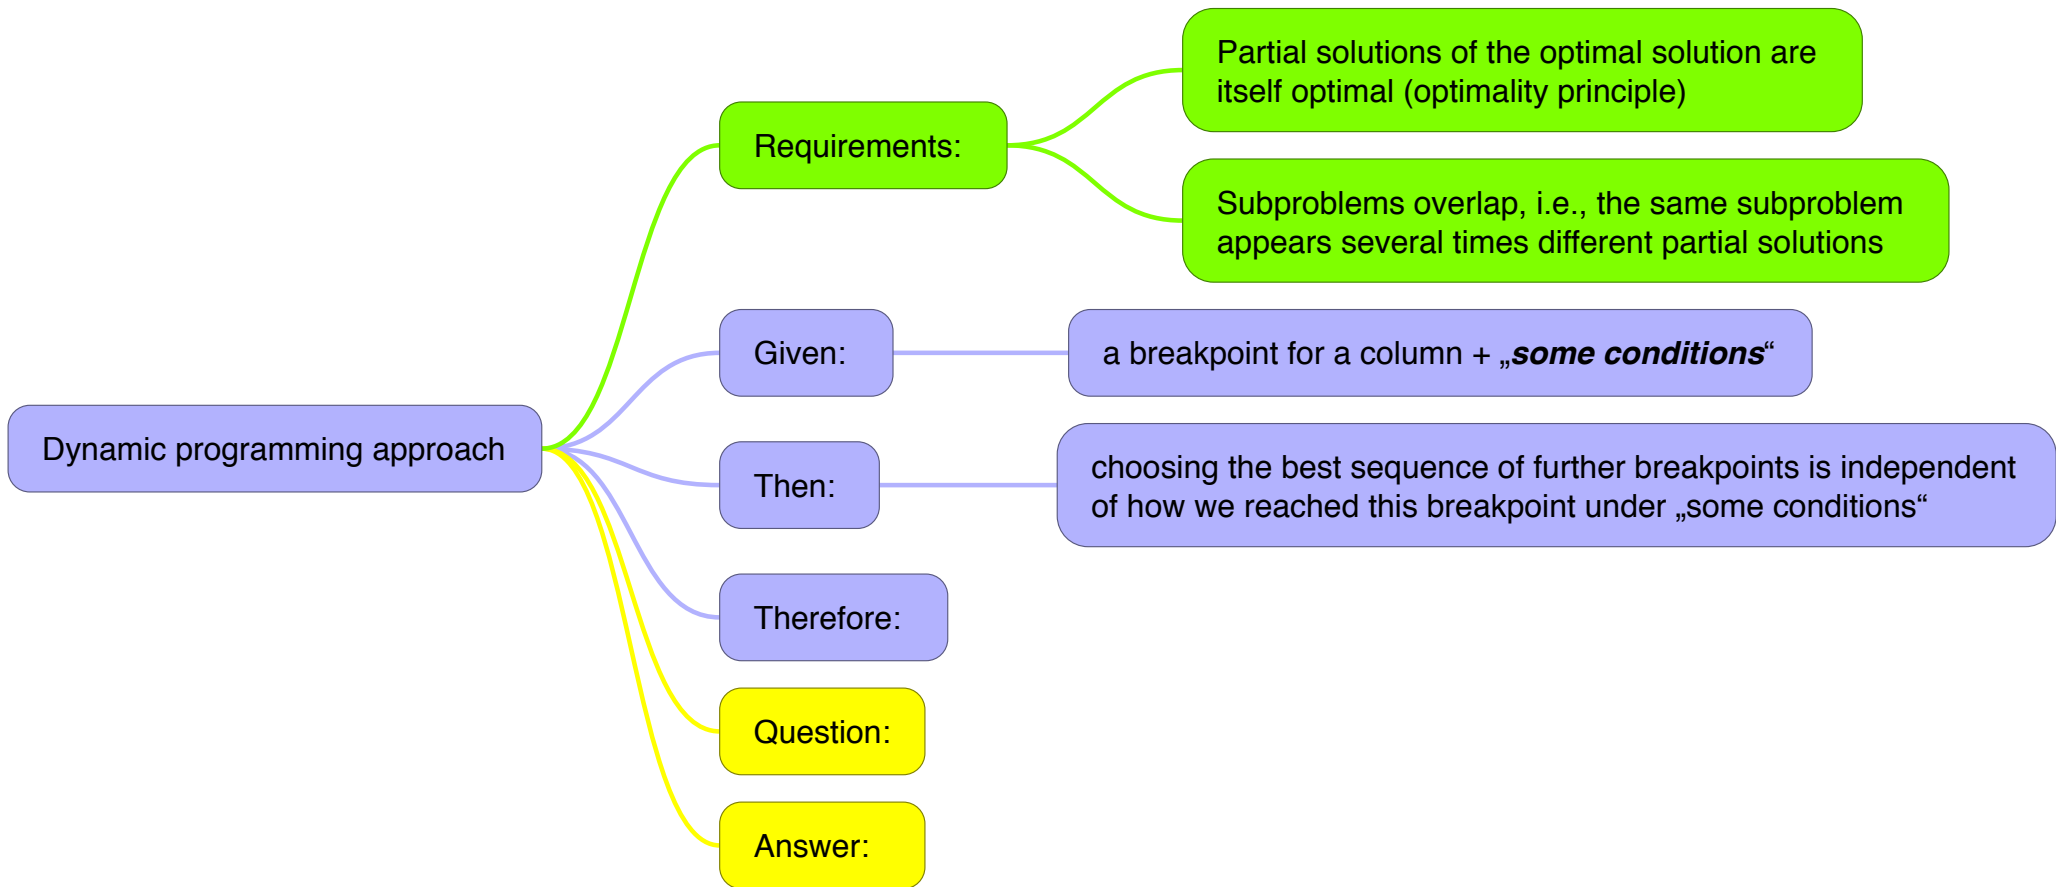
Dynamic programming approach

Requirements:

Partial solutions of the optimal solution are itself optimal (optimality principle)

Subproblems overlap, i.e., the same subproblem appears several times different partial solutions

Given:

a breakpoint for a column + „***some conditions***“

Then:

choosing the best sequence of further breakpoints is independent of how we reached this breakpoint under „some conditions“

Therefore:

Question:

Answer: